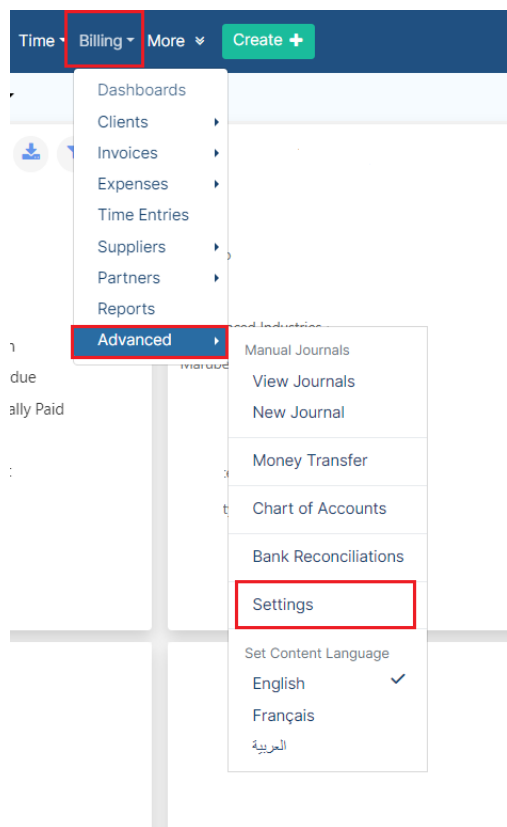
Time Billing More Create

Dashboards
Clients
Invoices
Expenses
Time Entries
Suppliers
Partners
Reports
Advanced

Manual Journals
View Journals
New Journal
Money Transfer
Chart of Accounts
Bank Reconciliations
Settings
Set Content Language
English
Français
العربية

n
due
ally Paid